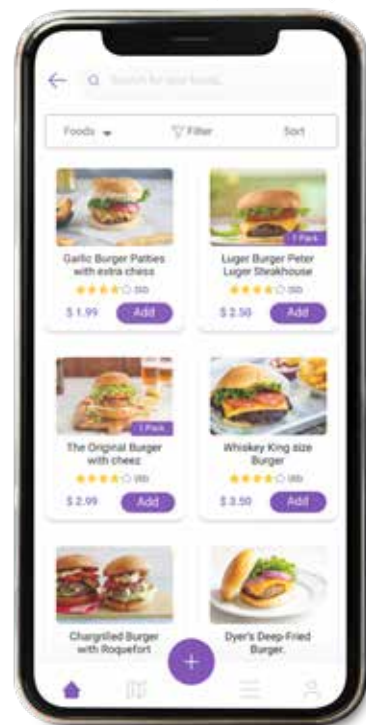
Search for your foods...

Foods

Filter

Sort

Garlic Burger Patties with extra chess

350

$ 1.99

Add

1 Pack

Luger Burger Peter Luger Steakhouse

350

$ 2.50

Add

1 Pack

The Original Burger with cheez

350

$ 2.99

Add

Whiskey King size Burger

350

$ 3.50

Add

Chargrilled Burger with Roquefort

Dyer's Deep-Fried Burger.

+